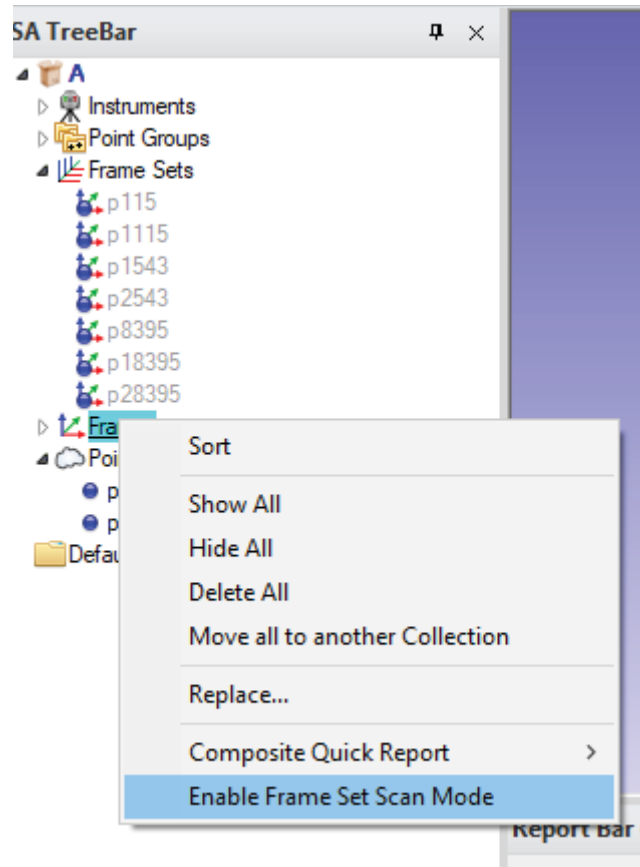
SA TreeBar

A
Instruments
Point Groups
Frame Sets
p115
p1115
p1543
p2543
p8395
p18395
p28395
Fra
Poi
p
p
Defau

Sort
Show All
Hide All
Delete All
Move all to another Collection
Replace...
Composite Quick Report
Enable Frame Set Scan Mode

Report Bar